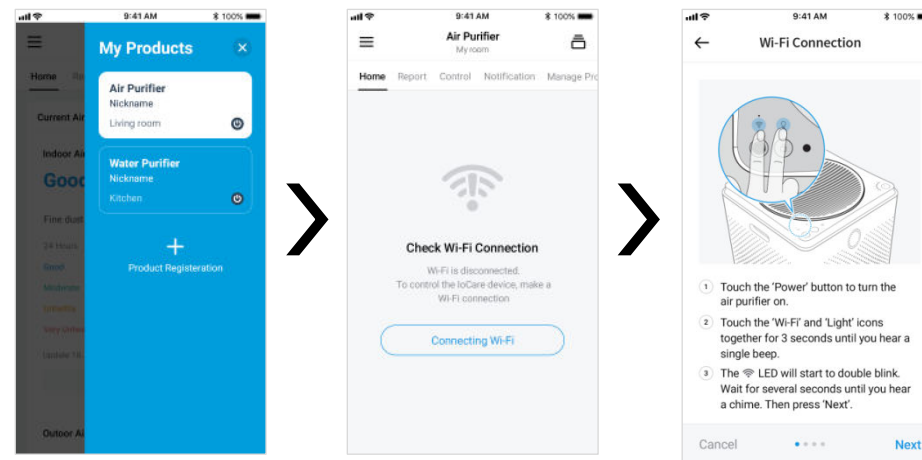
9:41 AM 100%

Home Re

Current Air

Indoor Air

Good

Fine dust

24 Hours

Good

Moderate

Unhealthy

Very Unhealthy

Update 14

Outdoor Air

My Products

Air Purifier
Nickname
Living room

Water Purifier
Nickname
Kitchen

+
Product Registeration

9:41 AM 100%

Air Purifier
My room

Home Report Control Notification Manage Pro

Check Wi-Fi Connection

Wi-Fi is disconnected.
To control the IoCare device, make a Wi-Fi connection

Connecting Wi-Fi

9:41 AM 100%

Wi-Fi Connection

1 Touch the 'Power' button to turn the air purifier on.

2 Touch the 'Wi-Fi' and 'Light' icons together for 3 seconds until you hear a single beep.

3 The LED will start to double blink. Wait for several seconds until you hear a chime. Then press 'Next'.

Cancel Next